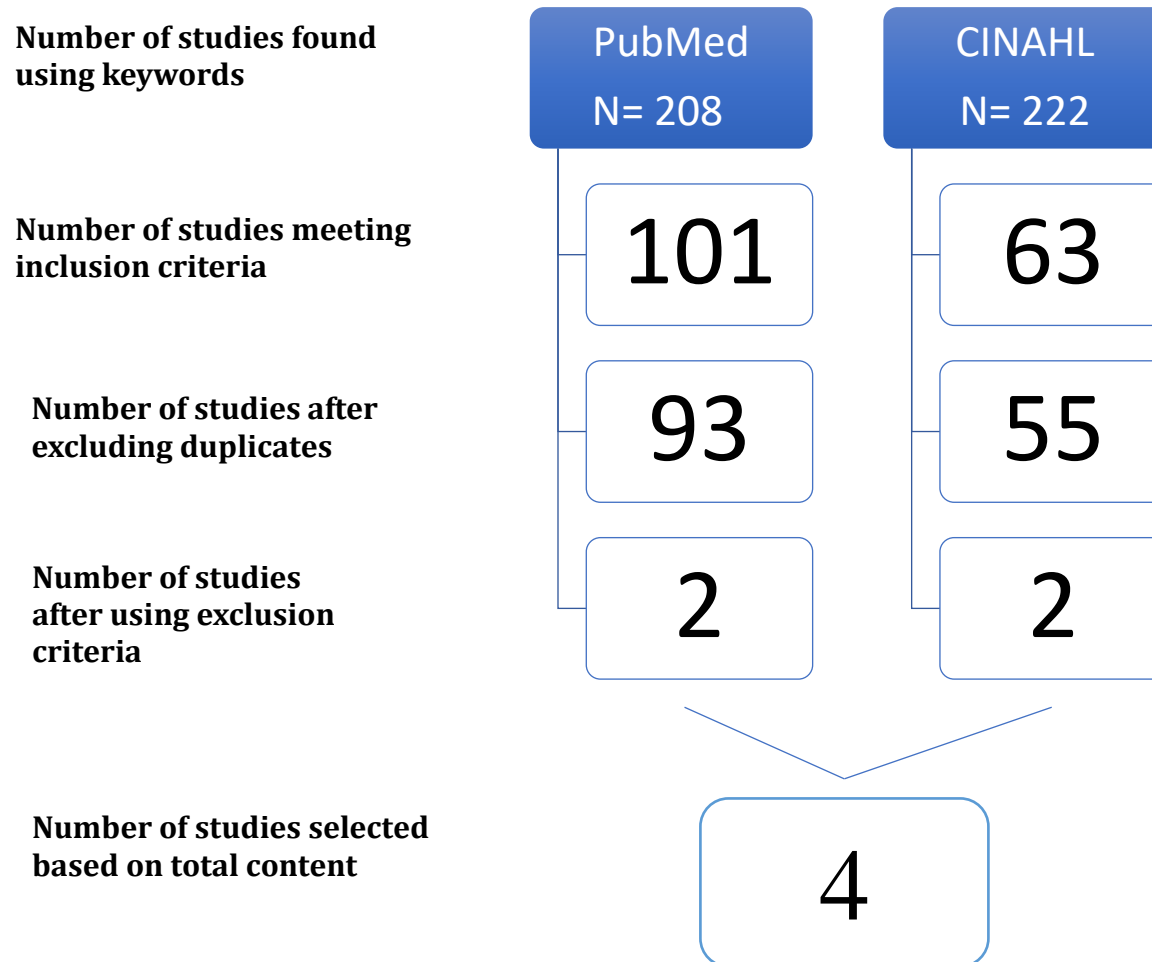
Number of studies found using keywords

PubMed
N= 208

CINAHL
N= 222

Number of studies meeting inclusion criteria

101

63

Number of studies after excluding duplicates

93

55

Number of studies after using exclusion criteria

2

2

Number of studies selected based on total content

4